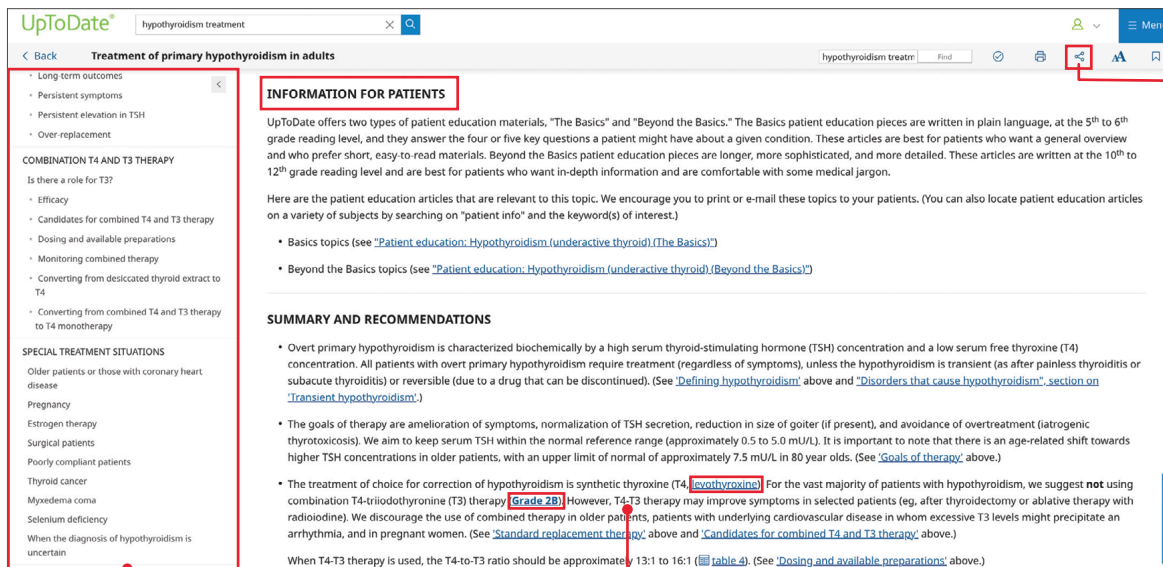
UpToDate®

hypothyroidism treatment

Men

< Back Treatment of primary hypothyroidism in adults

hypothyroidism treatm Find

AA

Long-term outcomes
Persistent symptoms
Persistent elevation in TSH
Over-replacement

COMBINATION T4 AND T3 THERAPY
Is there a role for T3?
Efficacy
Candidates for combined T4 and T3 therapy
Dosing and available preparations
Monitoring combined therapy
Converting from desiccated thyroid extract to T4
Converting from combined T4 and T3 therapy to T4 monotherapy

SPECIAL TREATMENT SITUATIONS
Older patients or those with coronary heart disease
Pregnancy
Estrogen therapy
Surgical patients
Poorly compliant patients
Thyroid cancer
Myxedema coma
Selenium deficiency
When the diagnosis of hypothyroidism is uncertain

INFORMATION FOR PATIENTS

UpToDate offers two types of patient education materials, "The Basics" and "Beyond the Basics." The Basics patient education pieces are written in plain language, at the 5th to 6th grade reading level, and they answer the four or five key questions a patient might have about a given condition. These articles are best for patients who want a general overview and who prefer short, easy-to-read materials. Beyond the Basics patient education pieces are longer, more sophisticated, and more detailed. These articles are written at the 10th to 12th grade reading level and are best for patients who want in-depth information and are comfortable with some medical jargon.

Here are the patient education articles that are relevant to this topic. We encourage you to print or e-mail these topics to your patients. (You can also locate patient education articles on a variety of subjects by searching on "patient info" and the keyword(s) of interest.)

• Basics topics (see "Patient education: Hypothyroidism (underactive thyroid) (The Basics)")

• Beyond the Basics topics (see "Patient education: Hypothyroidism (underactive thyroid) (Beyond the Basics)")

SUMMARY AND RECOMMENDATIONS

• Overt primary hypothyroidism is characterized biochemically by a high serum thyroid-stimulating hormone (TSH) concentration and a low serum free thyroxine (T4) concentration. All patients with overt primary hypothyroidism require treatment (regardless of symptoms), unless the hypothyroidism is transient (as after painless thyroiditis or subacute thyroiditis) or reversible (due to a drug that can be discontinued). (See 'Defining hypothyroidism' above and "Disorders that cause hypothyroidism", section on 'Transient hypothyroidism'.)

• The goals of therapy are amelioration of symptoms, normalization of TSH secretion, reduction in size of goiter (if present), and avoidance of overtreatment (iatrogenic thyrotoxicosis). We aim to keep serum TSH within the normal reference range (approximately 0.5 to 5.0 mU/L). It is important to note that there is an age-related shift towards higher TSH concentrations in older patients, with an upper limit of normal of approximately 7.5 mU/L in 80 year olds. (See 'Goals of therapy' above.)

• The treatment of choice for correction of hypothyroidism is synthetic thyroxine (T4, levothyroxine). For the vast majority of patients with hypothyroidism, we suggest not using combination T4-triiodothyronine (T3) therapy (Grade 2B). However, T4-T3 therapy may improve symptoms in selected patients (eg, after thyroidectomy or ablative therapy with radioiodine). We discourage the use of combined therapy in older patients, patients with underlying cardiovascular disease in whom excessive T3 levels might precipitate an arrhythmia, and in pregnant women. (See 'Standard replacement therapy' above and 'Candidates for combined T4 and T3 therapy' above.)

When T4-T3 therapy is used, the T4-to-T3 ratio should be approximately 13:1 to 16:1 (table 4). (See 'Dosing and available preparations' above.)